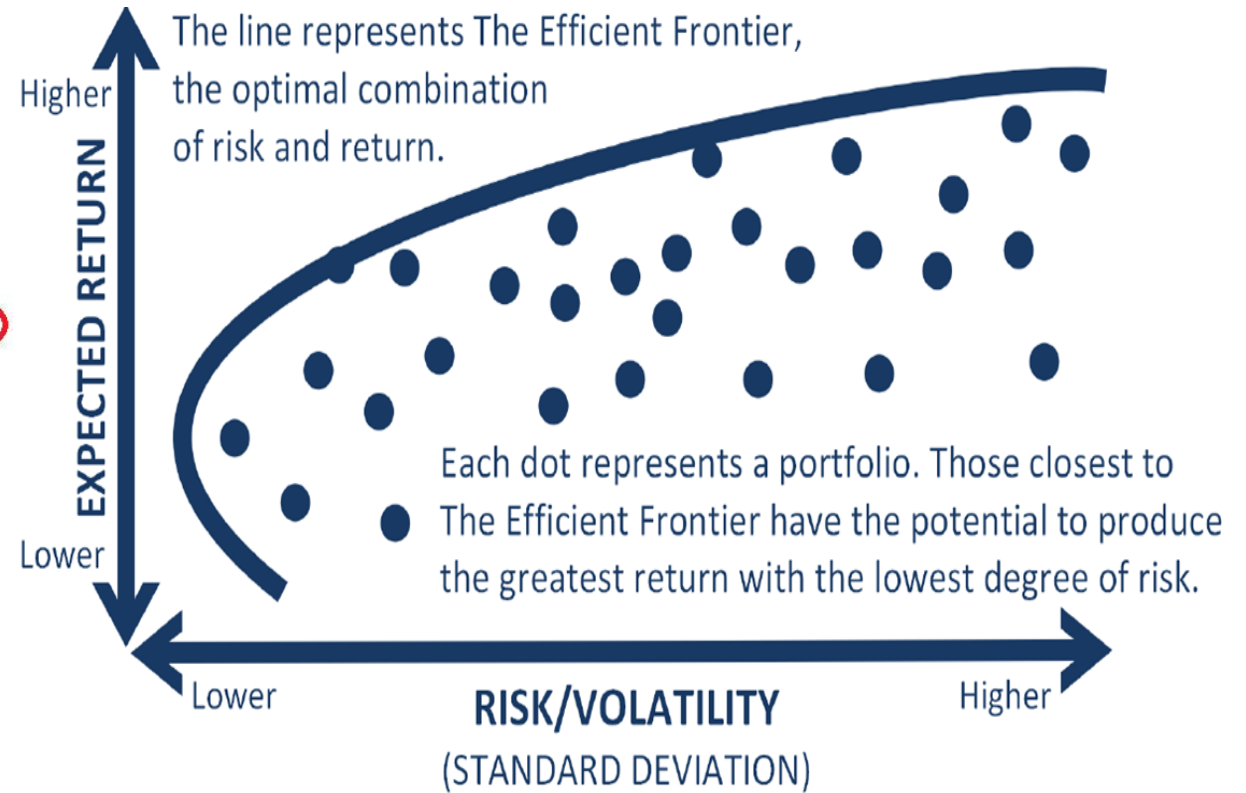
The line represents The Efficient Frontier, the optimal combination of risk and return.

Higher

EXPECTED RETURN

Lower

Each dot represents a portfolio. Those closest to The Efficient Frontier have the potential to produce the greatest return with the lowest degree of risk.

Lower

RISK/VOLATILITY
(STANDARD DEVIATION)

Higher